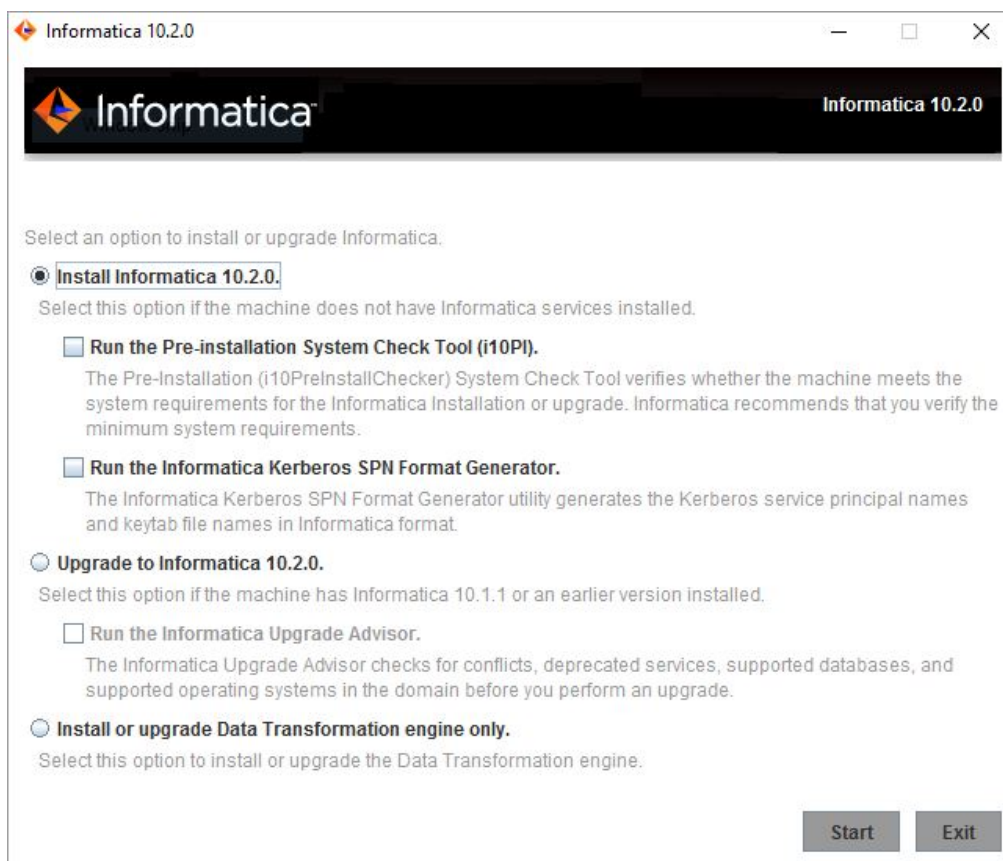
Informatica 10.2.0

Informatica

Informatica 10.2.0

Select an option to install or upgrade Informatica.

Install Informatica 10.2.0.

Select this option if the machine does not have Informatica services installed.

Run the Pre-installation System Check Tool (i10PI).

The Pre-Installation (i10PreInstallChecker) System Check Tool verifies whether the machine meets the system requirements for the Informatica Installation or upgrade. Informatica recommends that you verify the minimum system requirements.

Run the Informatica Kerberos SPN Format Generator.

The Informatica Kerberos SPN Format Generator utility generates the Kerberos service principal names and keytab file names in Informatica format.

Upgrade to Informatica 10.2.0.

Select this option if the machine has Informatica 10.1.1 or an earlier version installed.

Run the Informatica Upgrade Advisor.

The Informatica Upgrade Advisor checks for conflicts, deprecated services, supported databases, and supported operating systems in the domain before you perform an upgrade.

Install or upgrade Data Transformation engine only.

Select this option to install or upgrade the Data Transformation engine.

Start

Exit